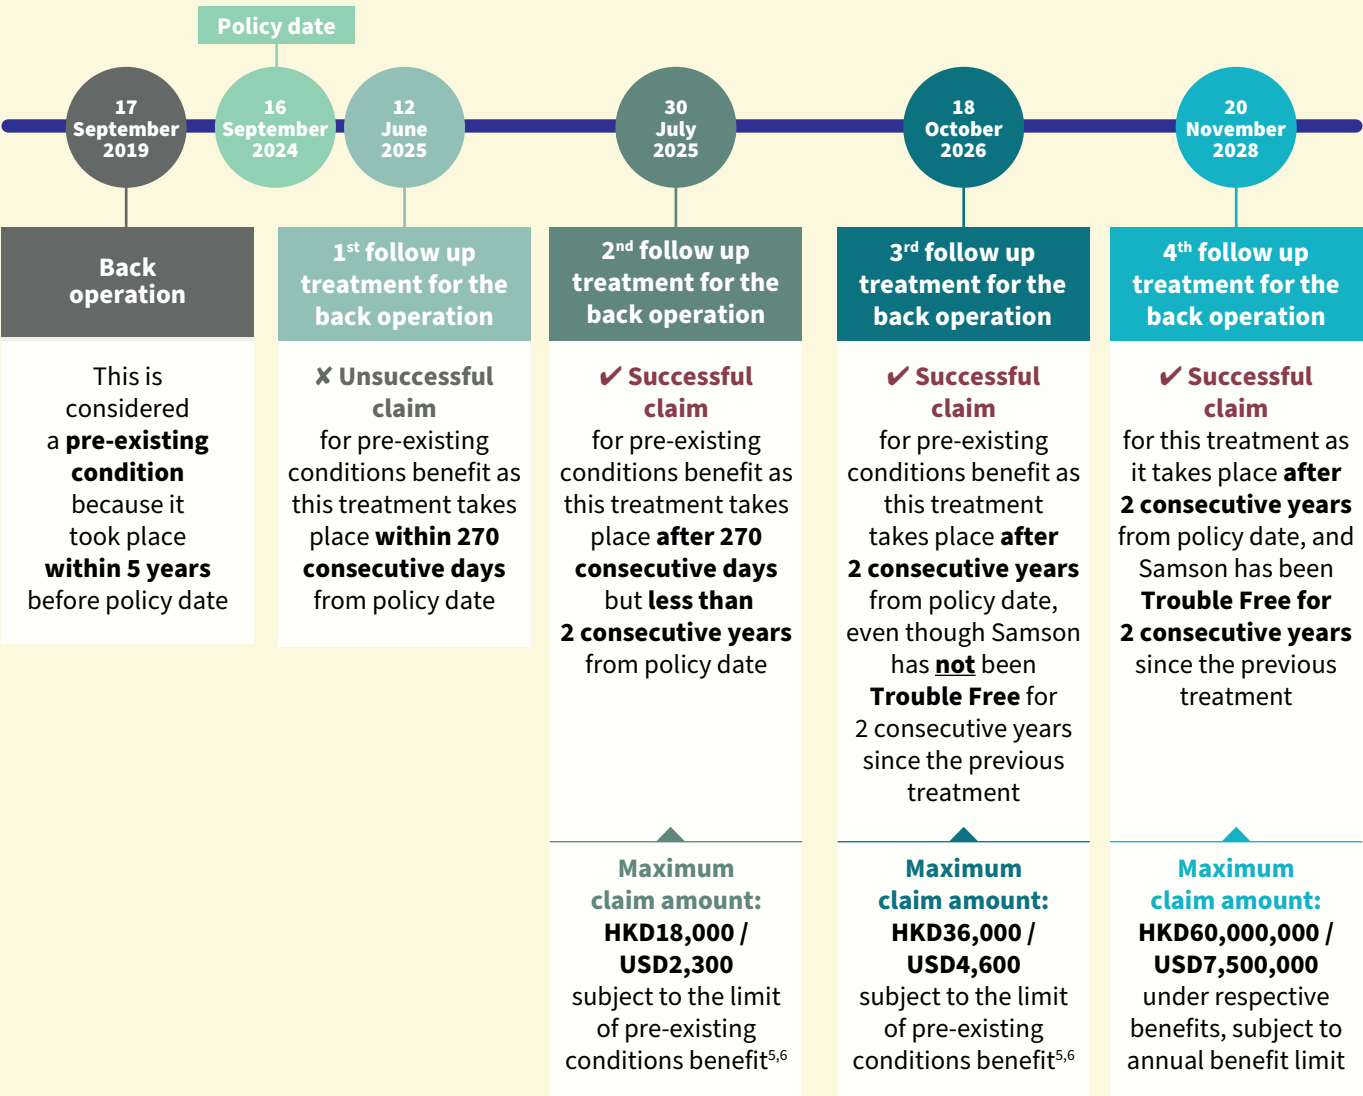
Policy date

17 September 2019

16 September 2024

12 June 2025

30 July 2025

18 October 2026

20 November 2028

Back operation

This is considered a **pre-existing condition** because it took place **within 5 years** before policy date

1$^{st}$ follow up treatment for the back operation

✘ Unsuccessful claim for pre-existing conditions benefit as this treatment takes place **within 270 consecutive days** from policy date

2$^{nd}$ follow up treatment for the back operation

✔ Successful claim for pre-existing conditions benefit as this treatment takes place **after 270 consecutive days** but **less than 2 consecutive years** from policy date

Maximum claim amount: **HKD18,000 / USD2,300** subject to the limit of pre-existing conditions benefit$^{5,6}$

3$^{rd}$ follow up treatment for the back operation

✔ Successful claim for pre-existing conditions benefit as this treatment takes place **after 2 consecutive years** from policy date, even though Samson has **not** been **Trouble Free** for 2 consecutive years since the previous treatment

Maximum claim amount: **HKD36,000 / USD4,600** subject to the limit of pre-existing conditions benefit$^{5,6}$

4$^{th}$ follow up treatment for the back operation

✔ Successful claim for this treatment as it takes place **after 2 consecutive years** from policy date, and Samson has been **Trouble Free for 2 consecutive years** since the previous treatment

Maximum claim amount: **HKD60,000,000 / USD7,500,000** under respective benefits, subject to annual benefit limit